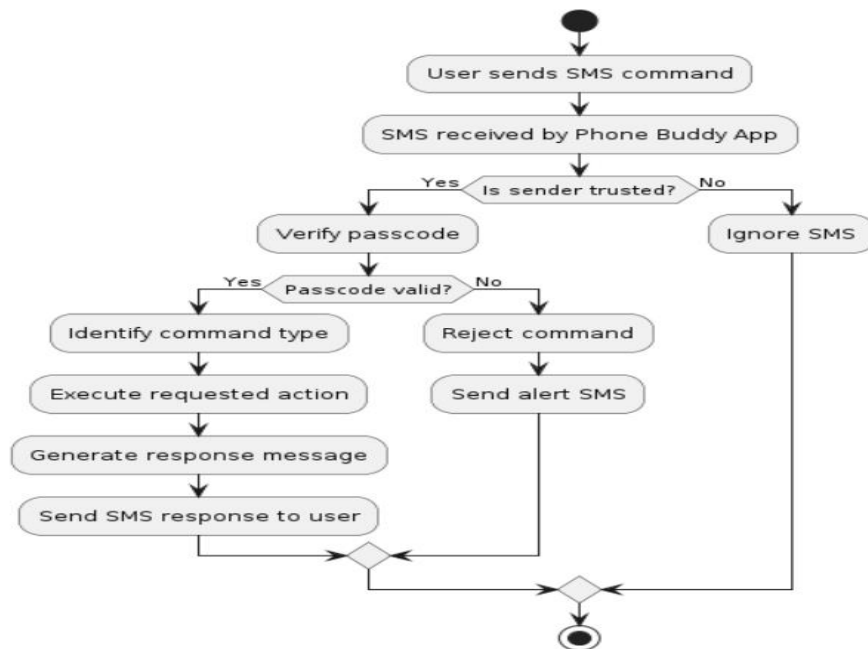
User sends SMS command

SMS received by Phone Buddy App

Yes
Is sender trusted?
No

Verify passcode

Ignore SMS

Yes
Passcode valid?
No

Identify command type

Reject command

Execute requested action

Send alert SMS

Generate response message

Send SMS response to user